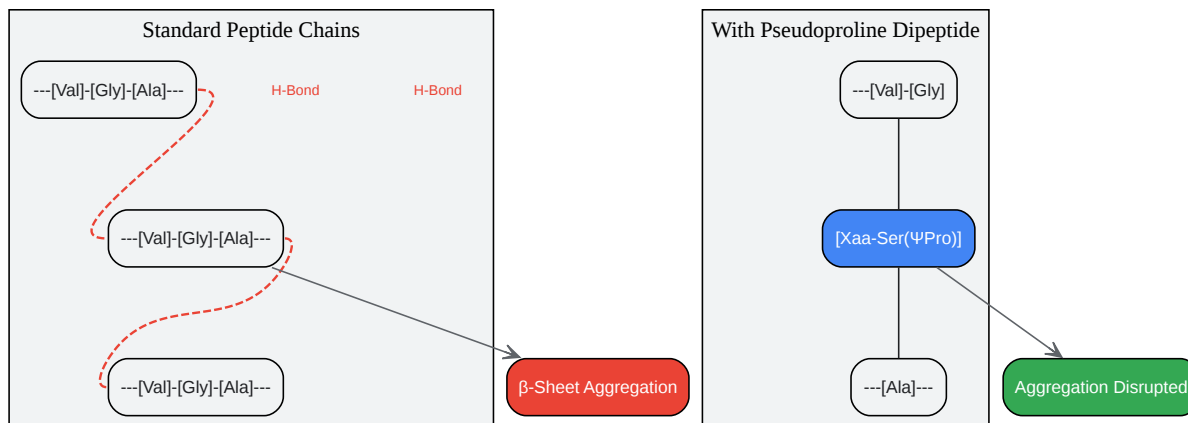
Standard Peptide Chains

---[Val]-[Gly]-[Ala]---

H-Bond

H-Bond

---[Val]-[Gly]-[Ala]---

---[Val]-[Gly]-[Ala]---

β-Sheet Aggregation

With Pseudoproline Dipeptide

---[Val]-[Gly]

[Xaa-Ser(ΨPro)]

---[Ala]---

Aggregation Disrupted